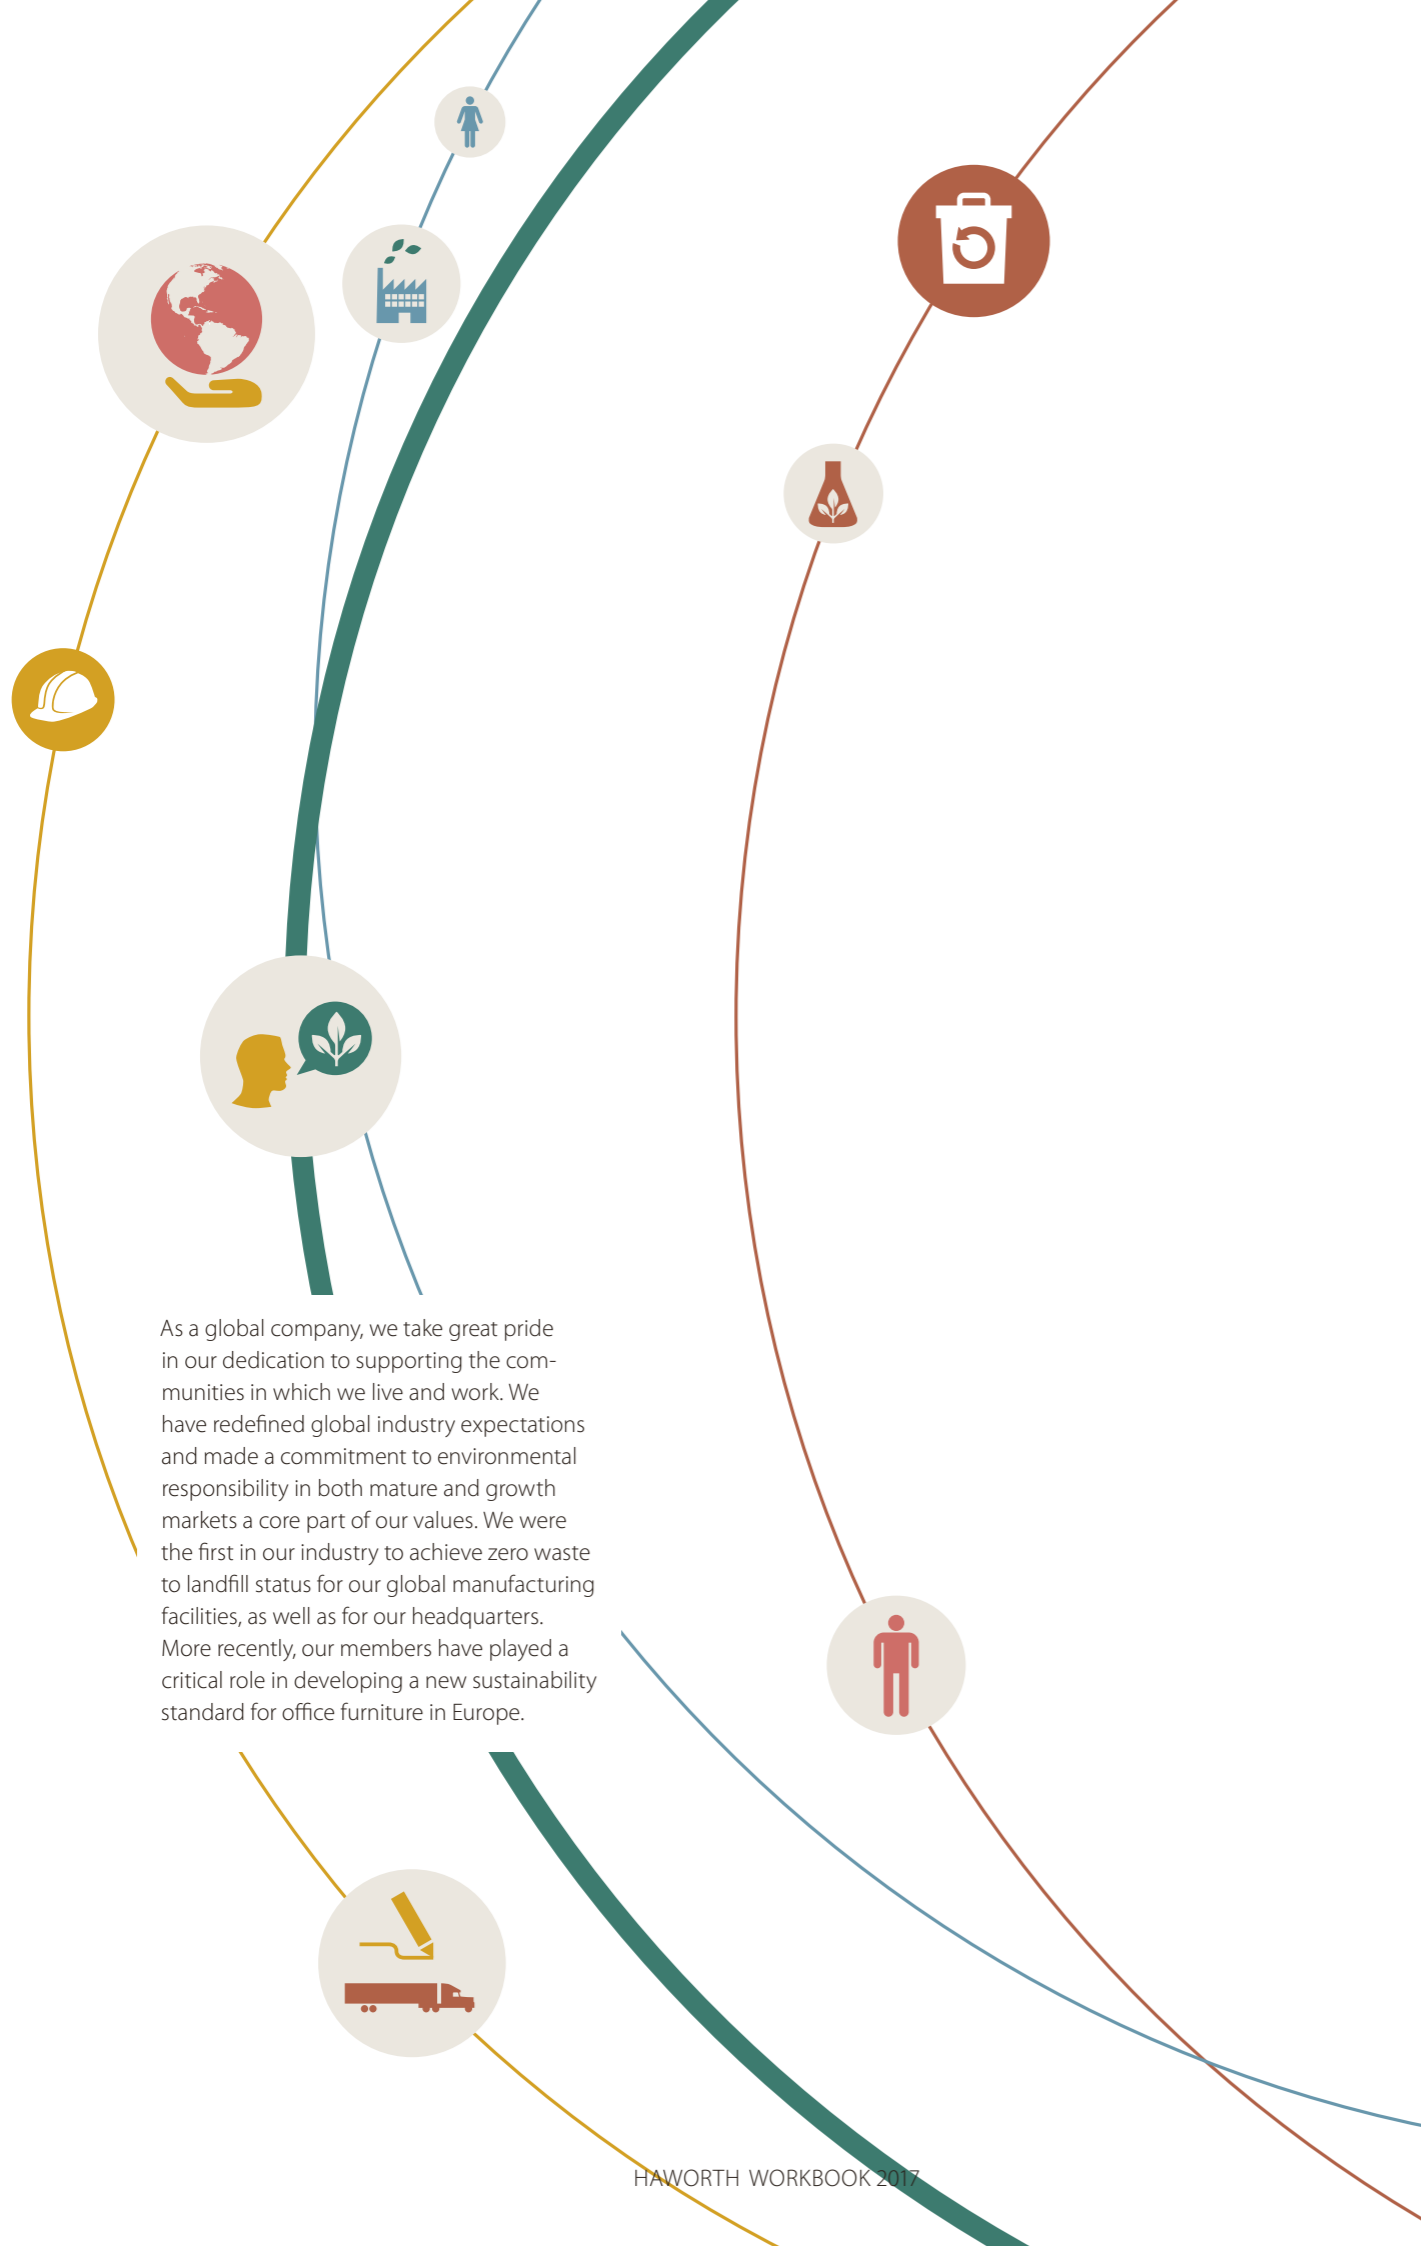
As a global company, we take great pride in our dedication to supporting the communities in which we live and work. We have redefined global industry expectations and made a commitment to environmental responsibility in both mature and growth markets a core part of our values. We were the first in our industry to achieve zero waste to landfill status for our global manufacturing facilities, as well as for our headquarters. More recently, our members have played a critical role in developing a new sustainability standard for office furniture in Europe.

HAWORTH WORKBOOK 2017